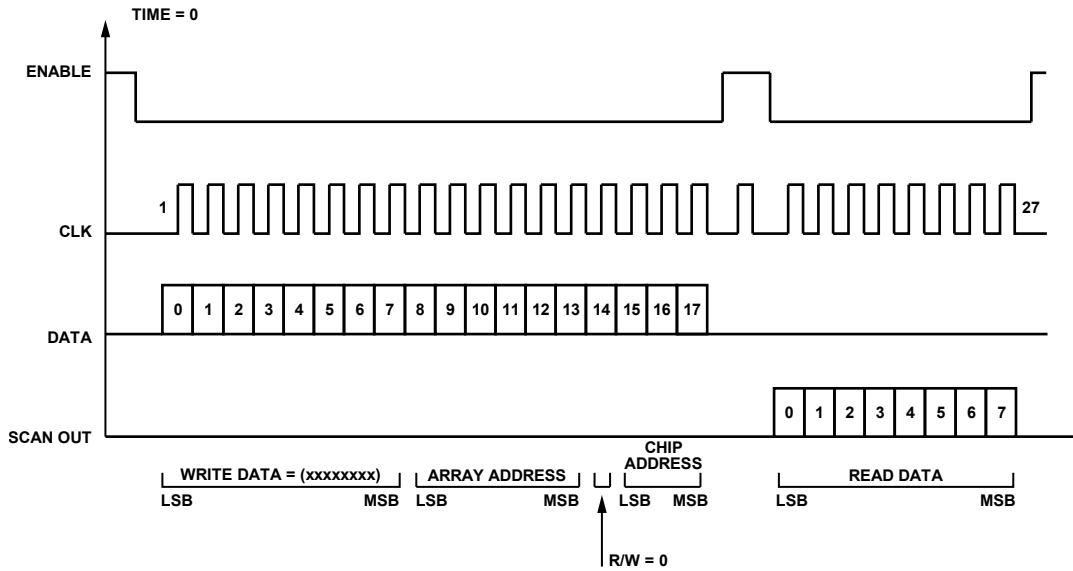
TIME = 0

ENABLE

CLK

1

27

DATA

0 1 2 3 4 5 6 7 8 9 10 11 12 13 14 15 16 17

SCAN OUT

0 1 2 3 4 5 6 7

WRITE DATA = (xxxxxxxx)
LSB MSB

ARRAY ADDRESS
LSB MSB

CHIP ADDRESS
LSB MSB

READ DATA
LSB MSB

R/W = 0